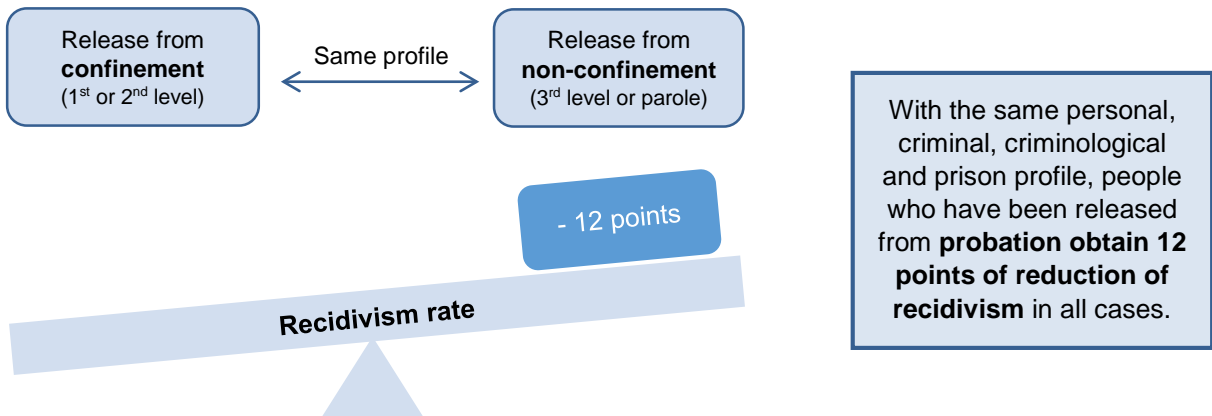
Release from **confinement** (1$^{st}$ or 2$^{nd}$ level)

Same profile

Release from **non-confinement** (3$^{rd}$ level or parole)

- 12 points

Recidivism rate

With the same personal, criminal, criminological and prison profile, people who have been released from **probation obtain 12 points of reduction of recidivism** in all cases.